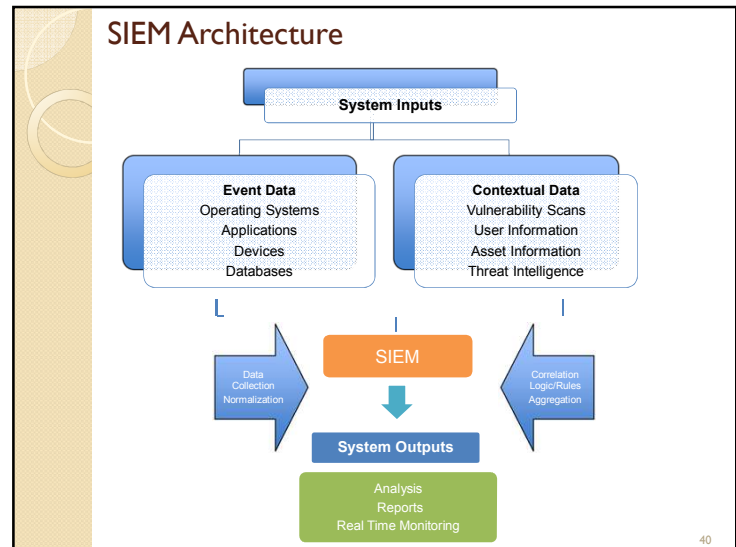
SIEM Architecture

System Inputs

Event Data
Operating Systems
Applications
Devices
Databases

Contextual Data
Vulnerability Scans
User Information
Asset Information
Threat Intelligence

Data Collection Normalization

SIEM

Correlation Logic/Rules Aggregation

System Outputs

Analysis
Reports
Real Time Monitoring

40